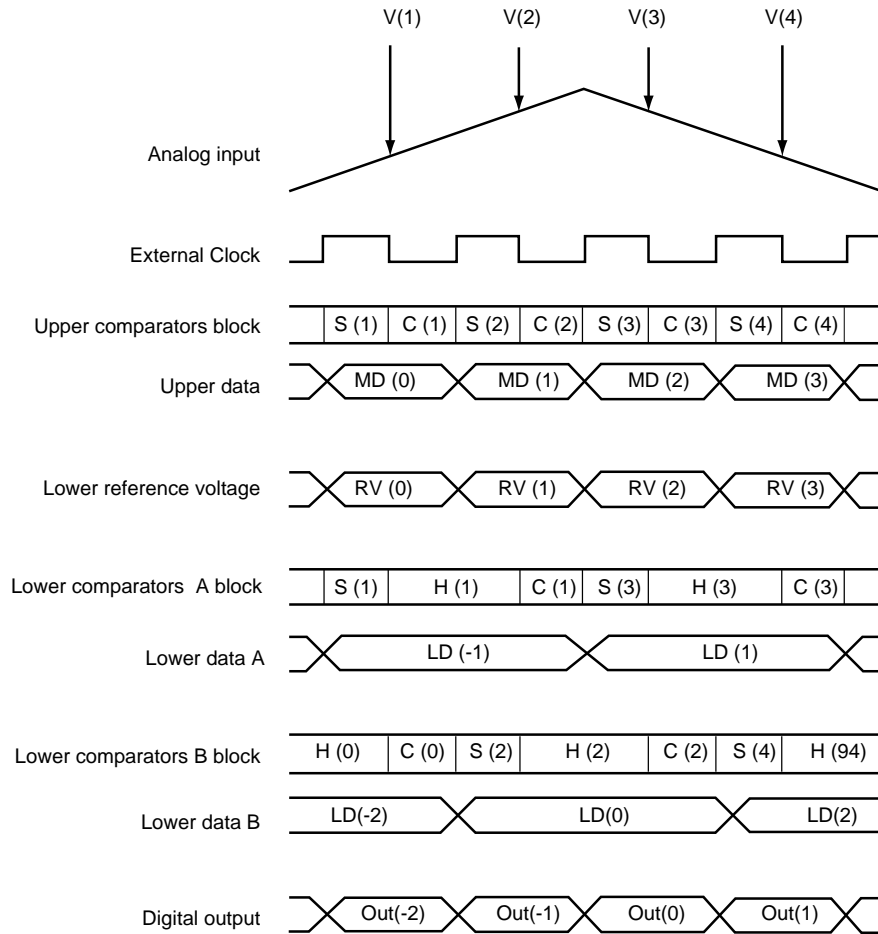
V(1) V(2) V(3) V(4)

Analog input

External Clock

Upper comparators block
S (1) C (1) S (2) C (2) S (3) C (3) S (4) C (4)

Upper data
MD (0) MD (1) MD (2) MD (3)

Lower reference voltage
RV (0) RV (1) RV (2) RV (3)

Lower comparators A block
S (1) H (1) C (1) S (3) H (3) C (3)

Lower data A
LD (-1) LD (1)

Lower comparators B block
H (0) C (0) S (2) H (2) C (2) S (4) H (94)

Lower data B
LD(-2) LD(0) LD(2)

Digital output
Out(-2) Out(-1) Out(0) Out(1)